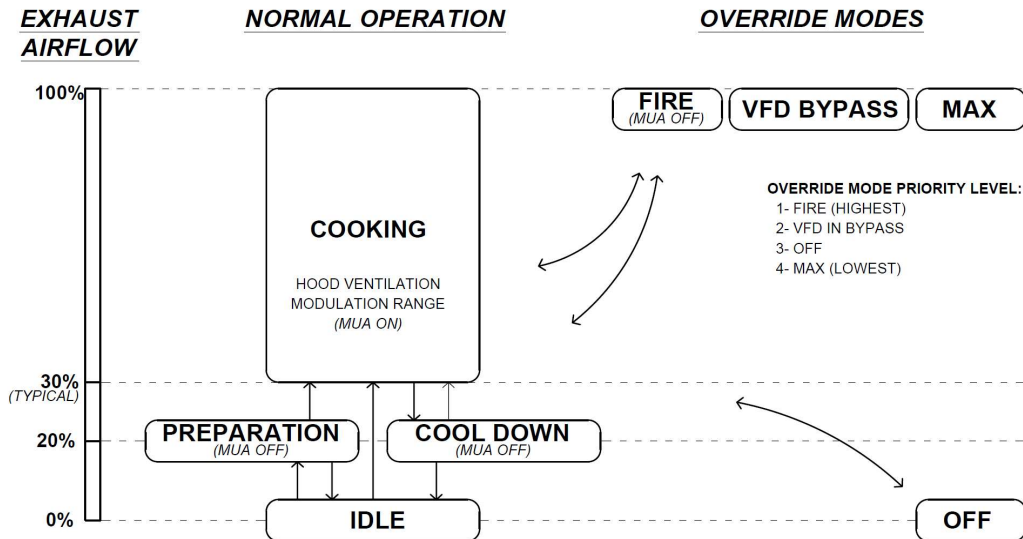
EXHAUST AIRFLOW

NORMAL OPERATION

OVERRIDE MODES

100%

FIRE
(MUA OFF)

VFD BYPASS

MAX

OVERRIDE MODE PRIORITY LEVEL:
1- FIRE (HIGHEST)
2- VFD IN BYPASS
3- OFF
4- MAX (LOWEST)

COOKING

HOOD VENTILATION MODULATION RANGE
(MUA ON)

30%
(TYPICAL)

20%

PREPARATION
(MUA OFF)

COOL DOWN
(MUA OFF)

0%

IDLE

OFF